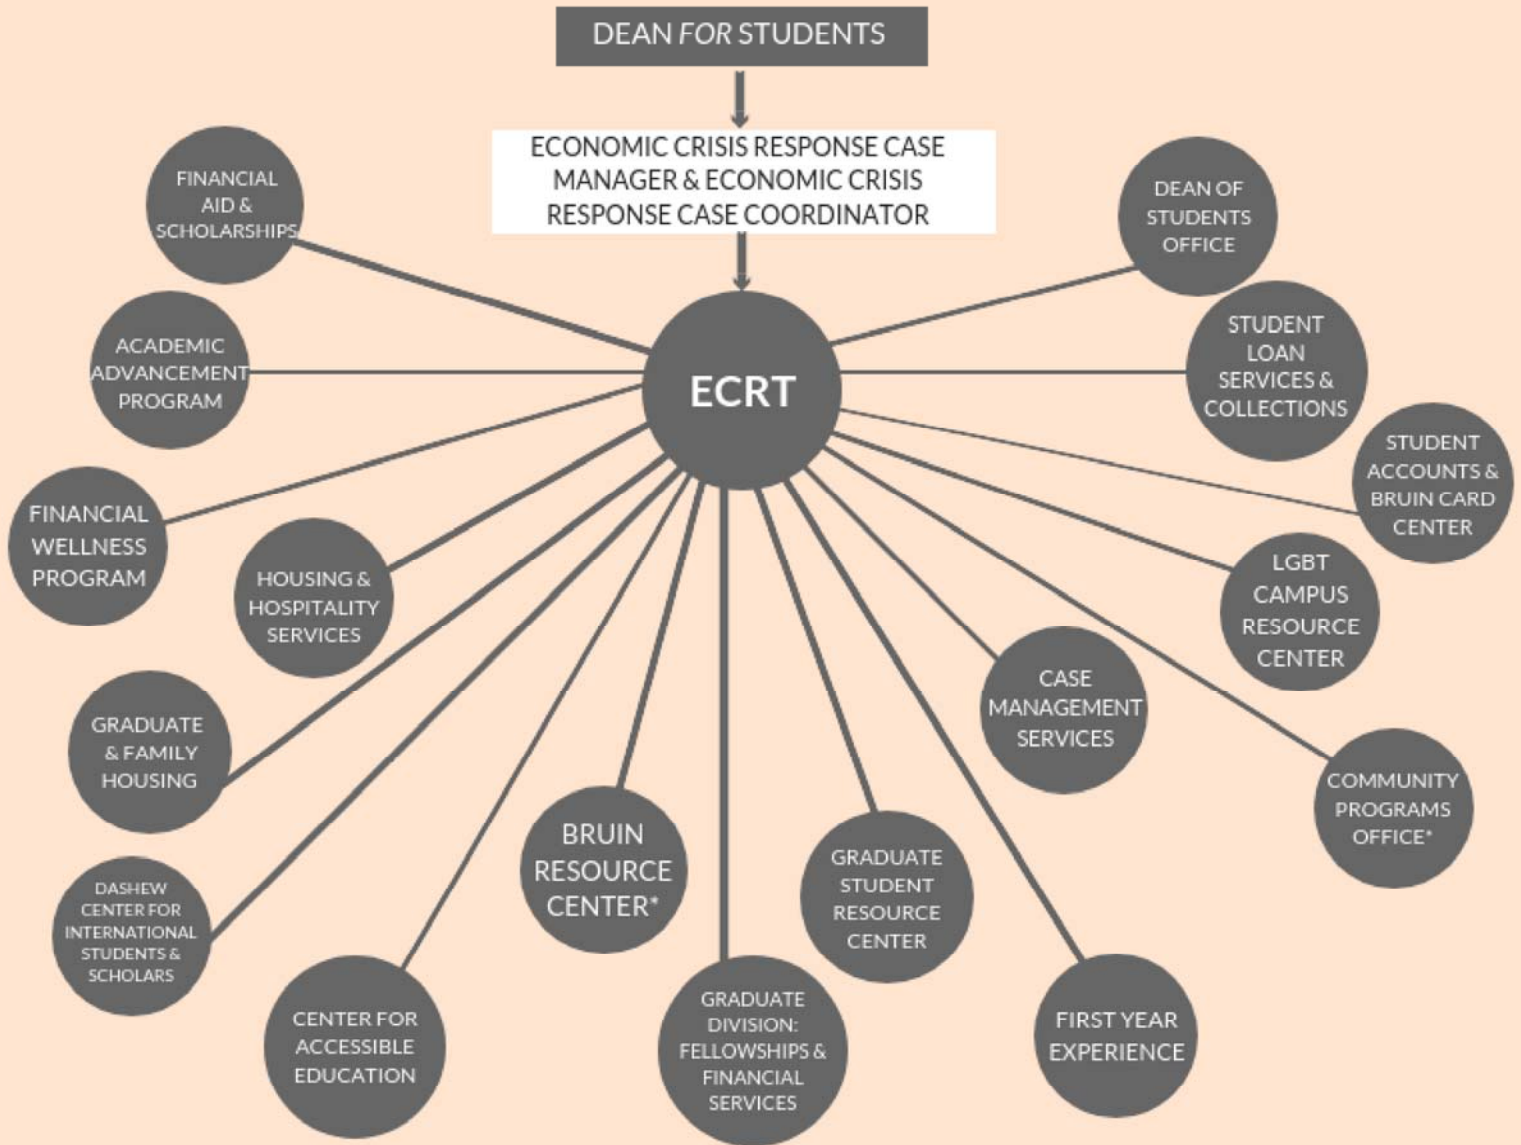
DEAN FOR STUDENTS

ECONOMIC CRISIS RESPONSE CASE MANAGER & ECONOMIC CRISIS RESPONSE CASE COORDINATOR

ECRT

FINANCIAL AID & SCHOLARSHIPS

ACADEMIC ADVANCEMENT PROGRAM

FINANCIAL WELLNESS PROGRAM

HOUSING & HOSPITALITY SERVICES

GRADUATE & FAMILY HOUSING

DASHEW CENTER FOR INTERNATIONAL STUDENTS & SCHOLARS

CENTER FOR ACCESSIBLE EDUCATION

BRUIN RESOURCE CENTER*

GRADUATE DIVISION: FELLOWSHIPS & FINANCIAL SERVICES

GRADUATE STUDENT RESOURCE CENTER

FIRST YEAR EXPERIENCE

CASE MANAGEMENT SERVICES

COMMUNITY PROGRAMS OFFICE*

LGBT CAMPUS RESOURCE CENTER

STUDENT ACCOUNTS & BRUIN CARD CENTER

STUDENT LOAN SERVICES & COLLECTIONS

DEAN OF STUDENTS OFFICE